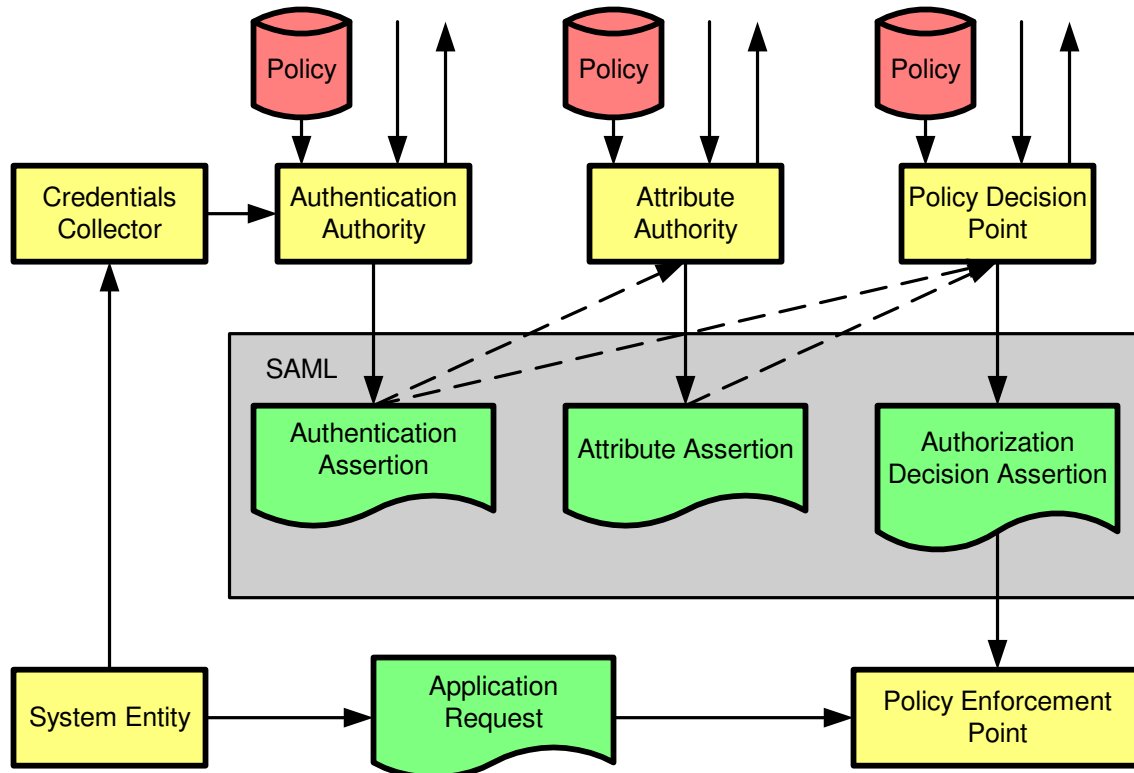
Policy

Policy

Policy

Credentials Collector

Authentication Authority

Attribute Authority

Policy Decision Point

SAML

Authentication Assertion

Attribute Assertion

Authorization Decision Assertion

System Entity

Application Request

Policy Enforcement Point